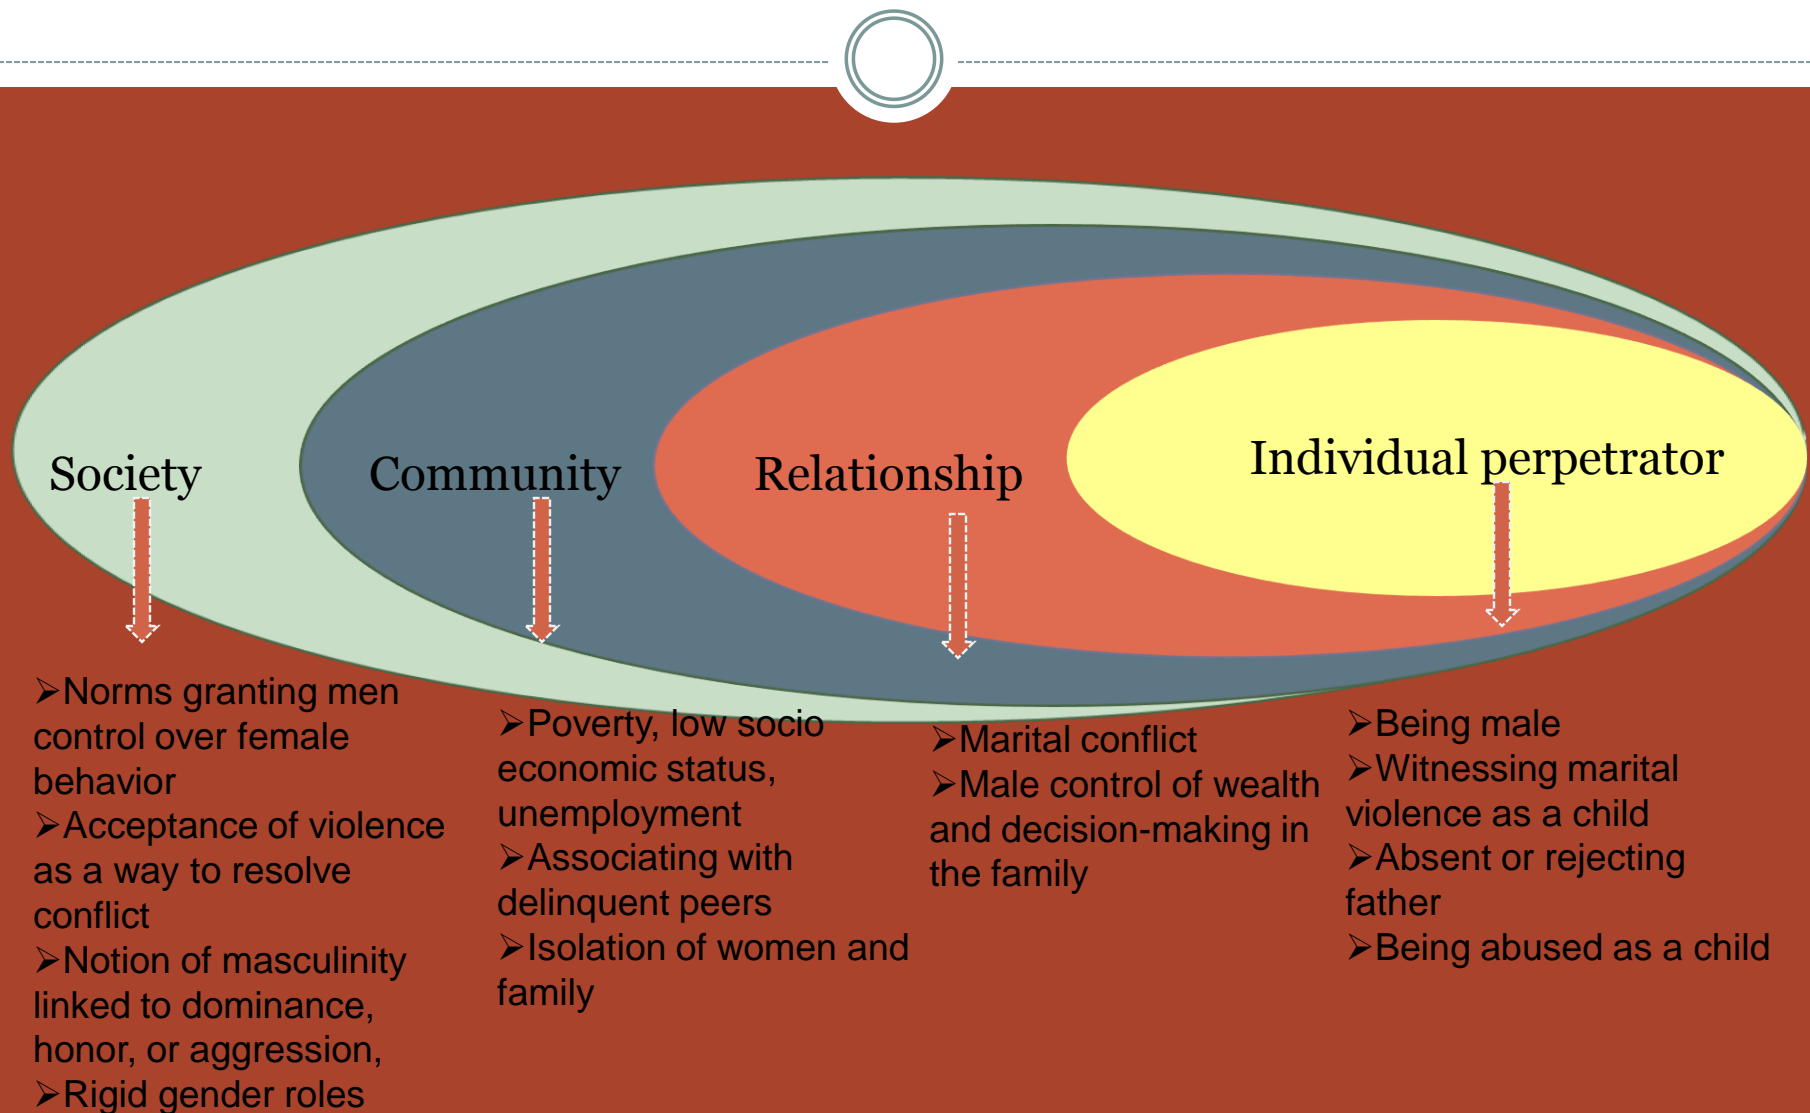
Society

Community

Relationship

Individual perpetrator

➢Norms granting men control over female behavior
➢Acceptance of violence as a way to resolve conflict
➢Notion of masculinity linked to dominance, honor, or aggression,
➢Rigid gender roles

➢Poverty, low socio economic status, unemployment
➢Associating with delinquent peers
➢Isolation of women and family

➢Marital conflict
➢Male control of wealth and decision-making in the family

➢Being male
➢Witnessing marital violence as a child
➢Absent or rejecting father
➢Being abused as a child